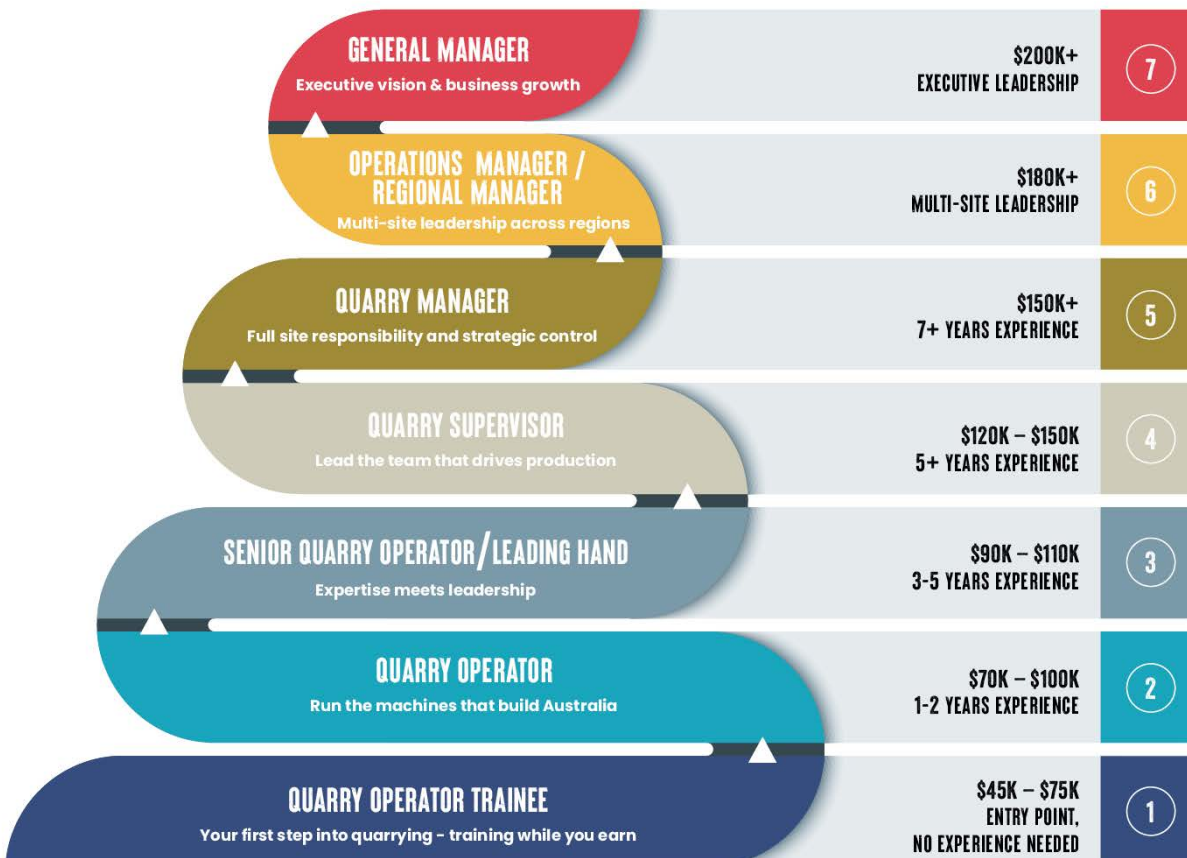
GENERAL MANAGER
Executive vision & business growth

$200K+
EXECUTIVE LEADERSHIP

7

OPERATIONS MANAGER / REGIONAL MANAGER
Multi-site leadership across regions

$180K+
MULTI-SITE LEADERSHIP

6

QUARRY MANAGER
Full site responsibility and strategic control

$150K+
7+ YEARS EXPERIENCE

5

QUARRY SUPERVISOR
Lead the team that drives production

$120K – $150K
5+ YEARS EXPERIENCE

4

SENIOR QUARRY OPERATOR/LEADING HAND
Expertise meets leadership

$90K – $110K
3-5 YEARS EXPERIENCE

3

QUARRY OPERATOR
Run the machines that build Australia

$70K – $100K
1-2 YEARS EXPERIENCE

2

QUARRY OPERATOR TRAINEE
Your first step into quarrying - training while you earn

$45K – $75K
ENTRY POINT,
NO EXPERIENCE NEEDED

1